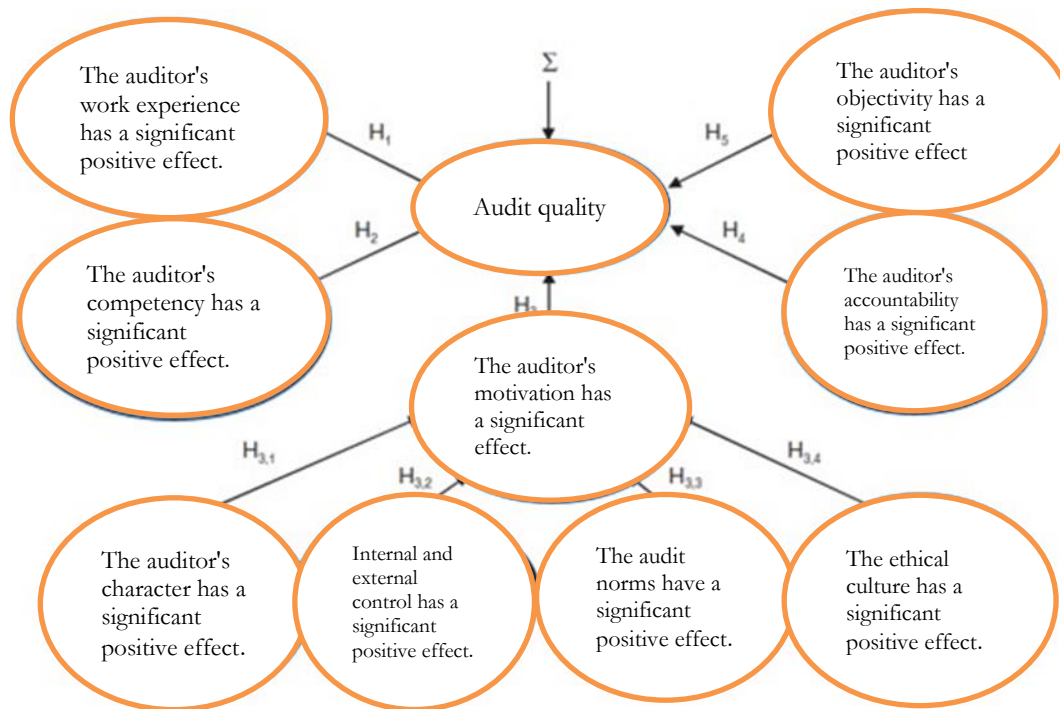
The auditor's work experience has a significant positive effect.

$\Sigma$

The auditor's objectivity has a significant positive effect

$H_1$

$H_5$

Audit quality

$H_2$

$H_4$

The auditor's competency has a significant positive effect.

$H_3$

The auditor's accountability has a significant positive effect.

The auditor's motivation has a significant effect.

$H_{3,1}$

$H_{3,2}$

$H_{3,3}$

$H_{3,4}$

The auditor's character has a significant positive effect.

Internal and external control has a significant positive effect.

The audit norms have a significant positive effect.

The ethical culture has a significant positive effect.